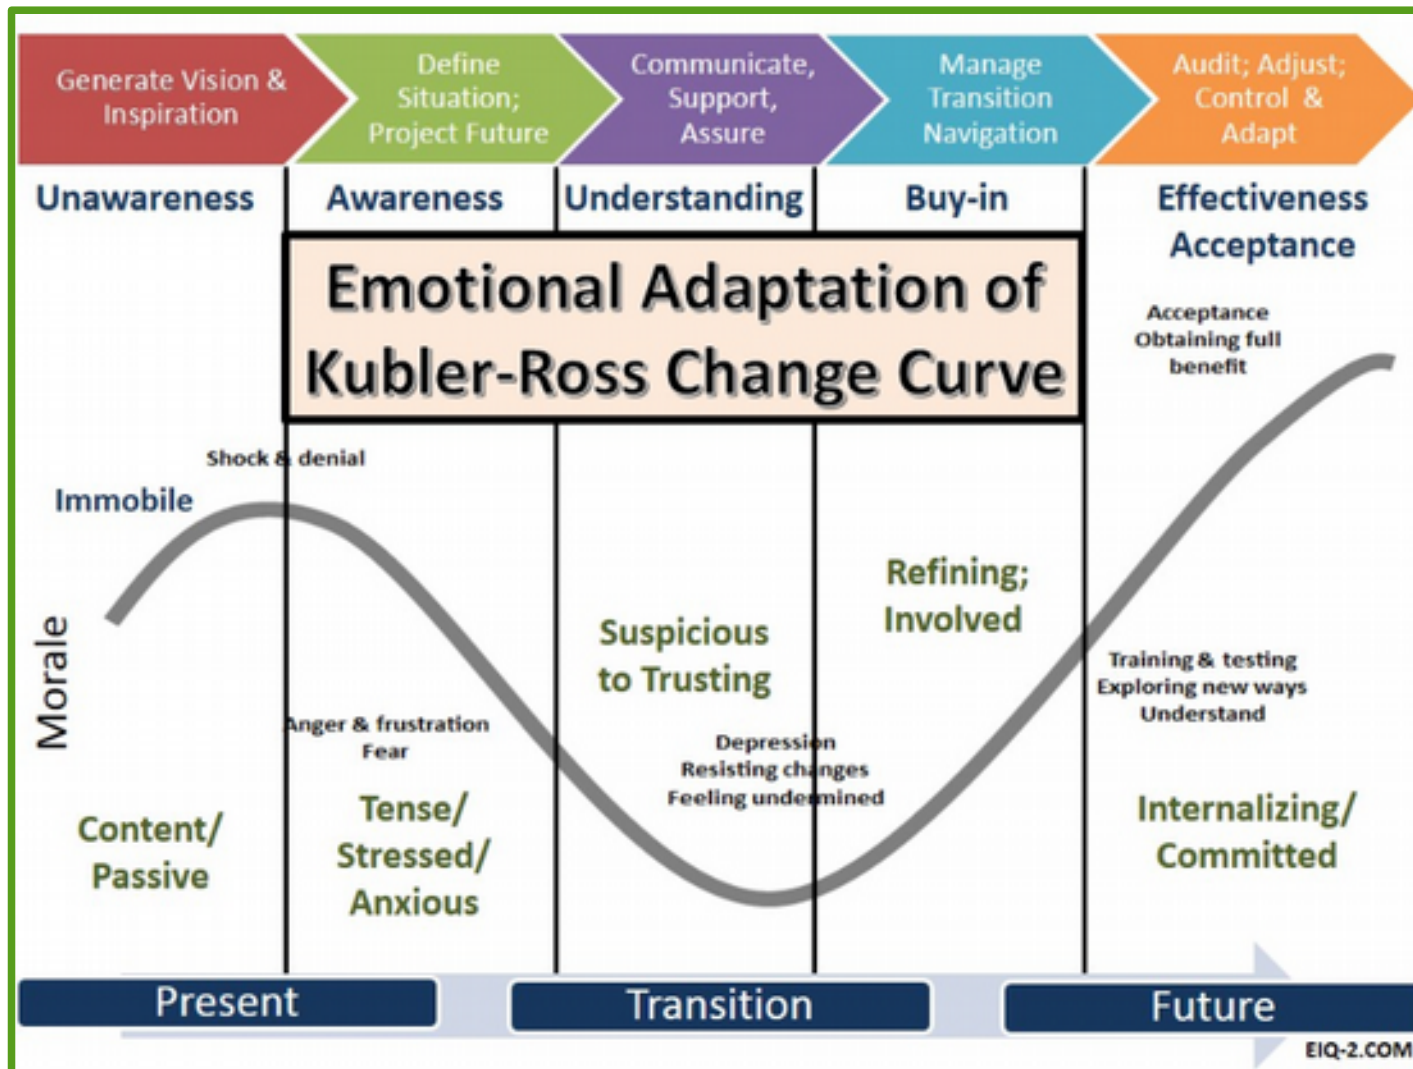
Generate Vision & Inspiration

Define Situation; Project Future

Communicate, Support, Assure

Manage Transition Navigation

Audit; Adjust; Control & Adapt

Unawareness

Awareness

Understanding

Buy-in

Effectiveness Acceptance

Emotional Adaptation of Kubler-Ross Change Curve

Acceptance Obtaining full benefit

Shock & denial

Immobile

Refining; Involved

Suspicious to Trusting

Training & testing Exploring new ways Understand

Morale

Anger & frustration Fear

Depression Resisting changes Feeling undermined

Content/ Passive

Tense/ Stressed/ Anxious

Internalizing/ Committed

Present

Transition

Future

EIQ-2.COM